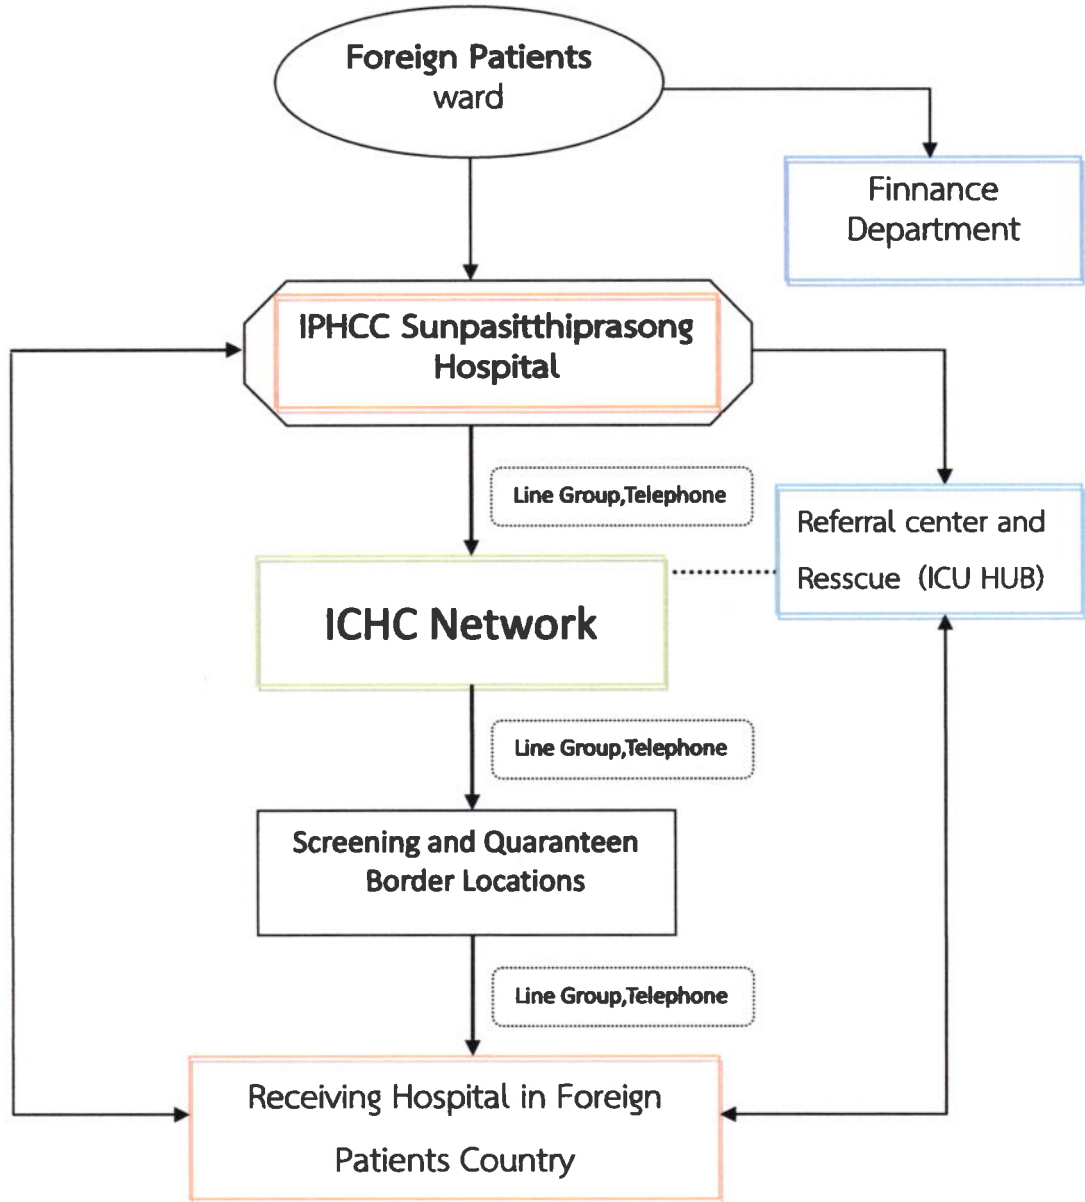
Foreign Patients ward

Finnance Department

IPHCC Sunpasitthiprasong Hospital

Line Group,Telephone

Referral center and Resscue (ICU HUB)

ICHC Network

Line Group,Telephone

Screening and Quaranteen Border Locations

Line Group,Telephone

Receiving Hospital in Foreign Patients Country